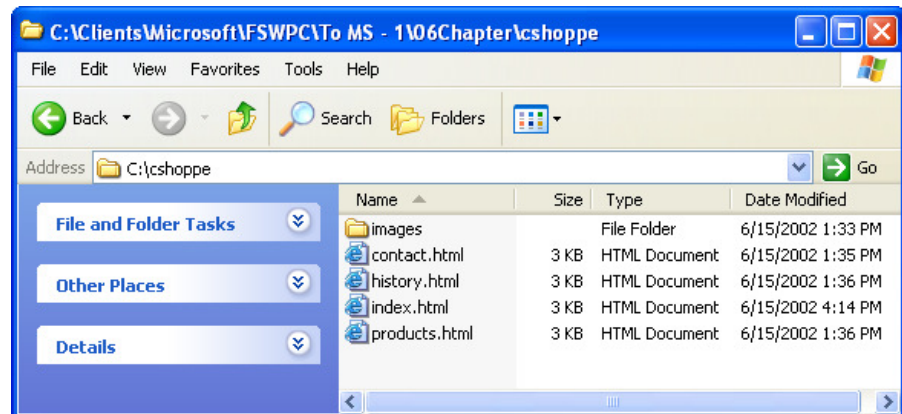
C:\Clients\Microsoft\FSWPC\To MS - 1\06Chapter\cshoppe

File Edit View Favorites Tools Help

Back Search Folders

Address C:\cshoppe Go

File and Folder Tasks

Other Places

Details

| Name | Size | Type | Date Modified |
|---|---|---|---|
| images | | File Folder | 6/15/2002 1:33 PM |
| contact.html | 3 KB | HTML Document | 6/15/2002 1:35 PM |
| history.html | 3 KB | HTML Document | 6/15/2002 1:36 PM |
| index.html | 3 KB | HTML Document | 6/15/2002 4:14 PM |
| products.html | 3 KB | HTML Document | 6/15/2002 1:36 PM |